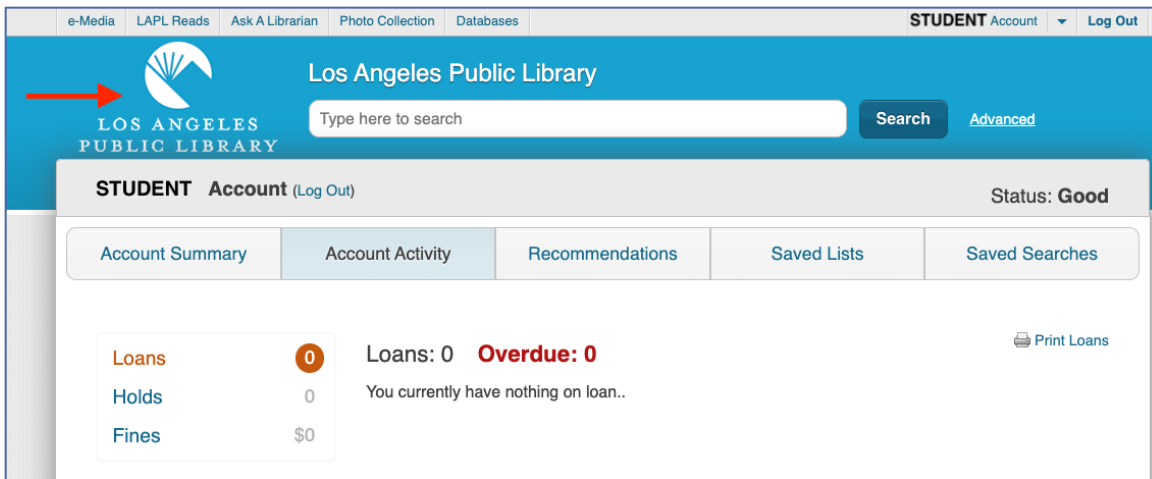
e-Media | LAPL Reads | Ask A Librarian | Photo Collection | Databases | STUDENT Account | Log Out

LOS ANGELES PUBLIC LIBRARY

Los Angeles Public Library

Type here to search

Search

Advanced

STUDENT Account (Log Out)

Status: Good

Account Summary | Account Activity | Recommendations | Saved Lists | Saved Searches

Print Loans

Loans 0
Holds 0
Fines $0

Loans: 0 Overdue: 0

You currently have nothing on loan..